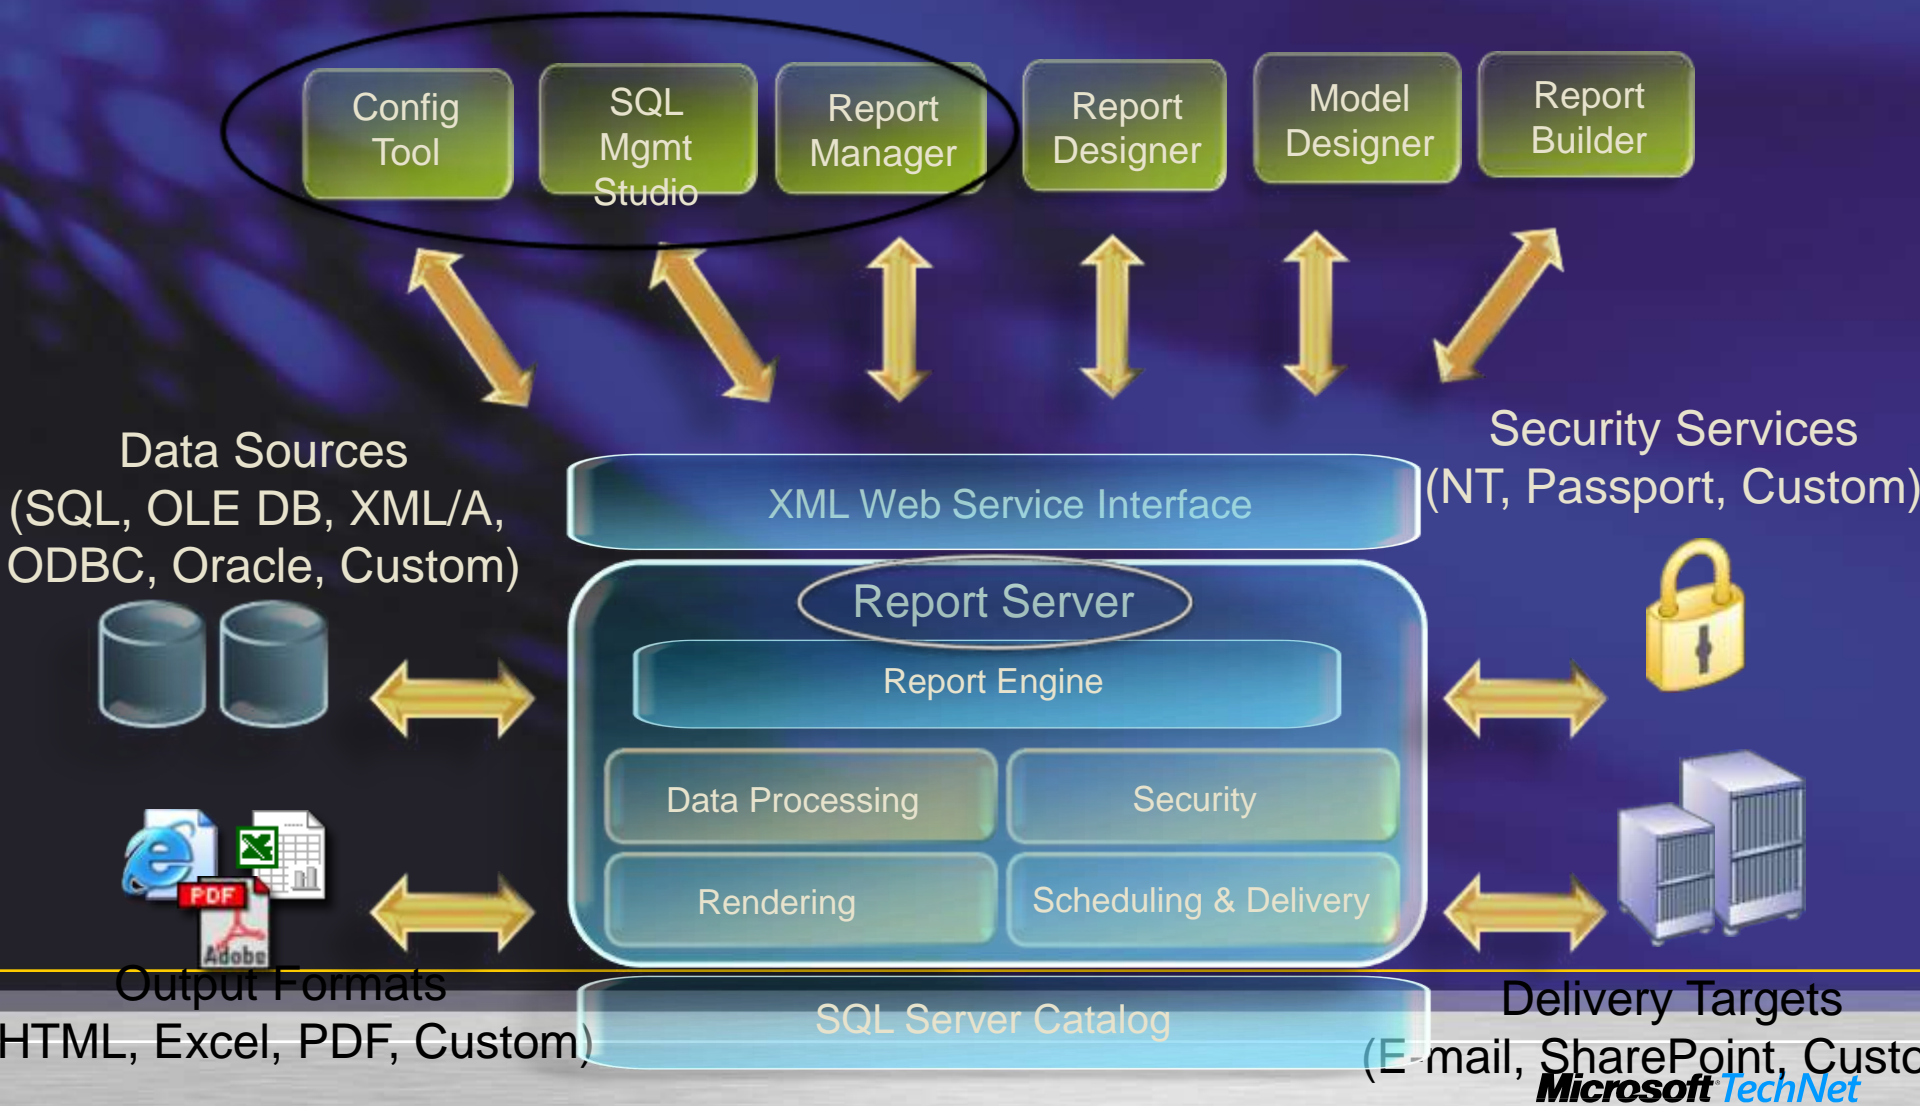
Config Tool

SQL Mgmt Studio

Report Manager

Report Designer

Model Designer

Report Builder

Data Sources (SQL, OLE DB, XML/A, ODBC, Oracle, Custom)

Security Services (NT, Passport, Custom)

XML Web Service Interface

Report Server

Report Engine

Data Processing

Security

Rendering

Scheduling & Delivery

PDF

Adobe

Output Formats HTML, Excel, PDF, Custom)

SQL Server Catalog

Delivery Targets (E-mail, SharePoint, Custo

Microsoft TechNet